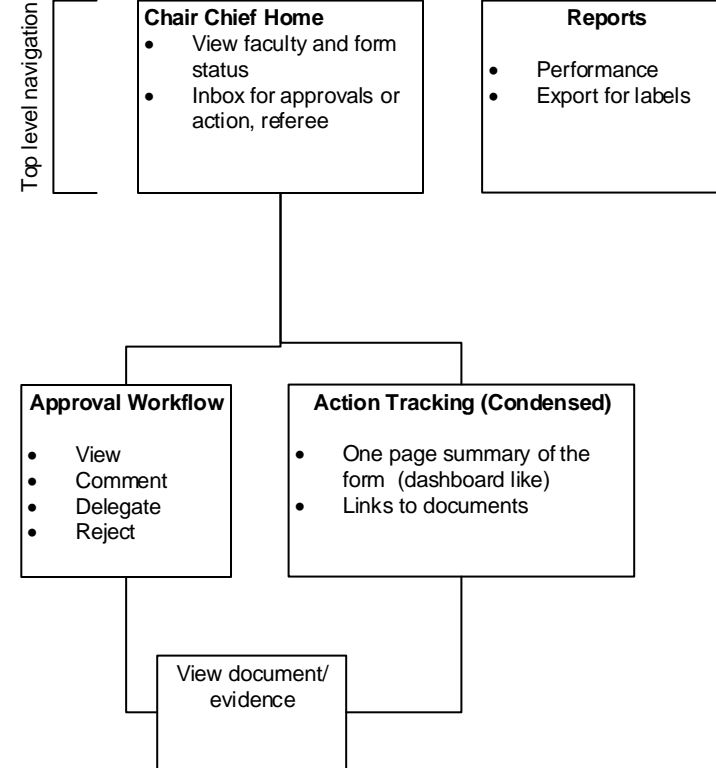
Top level navigation

Chair Chief Home
- View faculty and form status
- Inbox for approvals or action, referee

Reports
- Performance
- Export for labels

Approval Workflow
- View
- Comment
- Delegate
- Reject

Action Tracking (Condensed)
- One page summary of the form (dashboard like)
- Links to documents

View document/ evidence